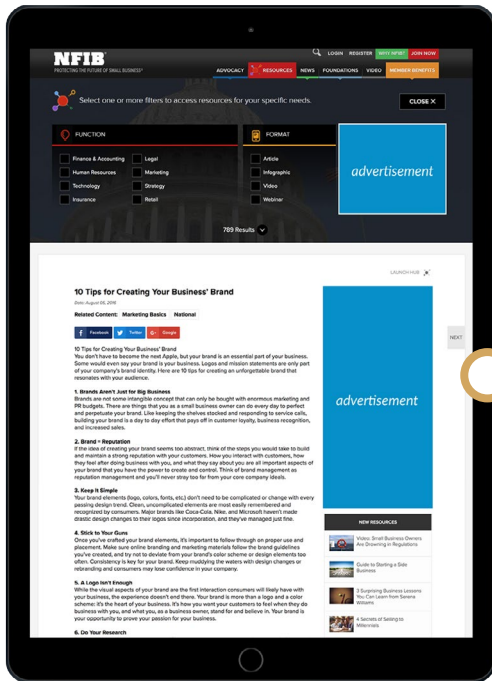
NFIB
PROTECTING THE FUTURE OF SMALL BUSINESS

LOGIN REGISTER WHY NFIB? JOIN NOW

ADVOCACY RESOURCES NEWS FOUNDATIONS VIDEO MEMBER BENEFITS

Select one or more filters to access resources for your specific needs.

CLOSE ✕

FUNCTION

Finance & Accounting
Legal
Human Resources
Marketing
Technology
Strategy
Insurance
Retail

FORMAT

Article
Infographic
Video
Webinar

advertisement

789 Results

LAUNCH HUB

10 Tips for Creating Your Business' Brand

Date: August 05, 2018

Related Content: Marketing Basics National

Facebook Twitter Google

10 Tips for Creating Your Business' Brand
You don't have to become the next Apple, but your brand is an essential part of your business. Some would even say your brand is your business. Logos and mission statements are only part of your company's brand identity. Here are 10 tips for creating an unforgettable brand that resonates with your audience.

1. Brands Aren't Just for Big Business
Brands are not some intangible concept that can only be bought with enormous marketing and PR budgets. There are things that you as a small business owner can do every day to perfect and perpetuate your brand. Like keeping the shelves stocked and responding to service calls, building your brand is a day to day effort that pays off in customer loyalty, business recognition, and increased sales.

2. Brand = Reputation
If the idea of creating your brand seems too abstract, think of the steps you would take to build and maintain a strong reputation with your customers. How you interact with customers, how they feel after doing business with you, and what they say about you are all important aspects of your brand that you have the power to create and control. Think of brand management as reputation management and you'll never stray too far from your core company ideals.

3. Keep It Simple
Your brand elements (logo, colors, fonts, etc.) don't need to be complicated or change with every passing design trend. Clean, uncomplicated elements are most easily remembered and recognized by consumers. Major brands like Coca-Cola, Nike, and Microsoft haven't made drastic design changes to their logos since incorporation, and they've managed just fine.

4. Stick to Your Guns
Once you've crafted your brand elements, it's important to follow through on proper use and placement. Make sure online branding and marketing materials follow the brand guidelines you've created, and try not to deviate from your brand's color scheme or design elements too often. Consistency is key for your brand. Keep muddying the waters with design changes or rebranding and consumers may lose confidence in your company.

5. A Logo Isn't Enough
While the visual aspects of your brand are the first interaction consumers will likely have with your business, the experience doesn't end there. Your brand is more than a logo and a color scheme: it's the heart of your business. It's how you want your customers to feel when they do business with you, and what you, as a business owner, stand for and believe in. Your brand is your opportunity to prove your passion for your business.

6. Do Your Research

advertisement

NEXT

NEW RESOURCES

Video: Small Business Owners Are Drowning in Regulations

Guide to Starting a Side Business

3 Surprising Business Lessons You Can Learn from Serena Williams

4 Secrets of Selling to Millennials